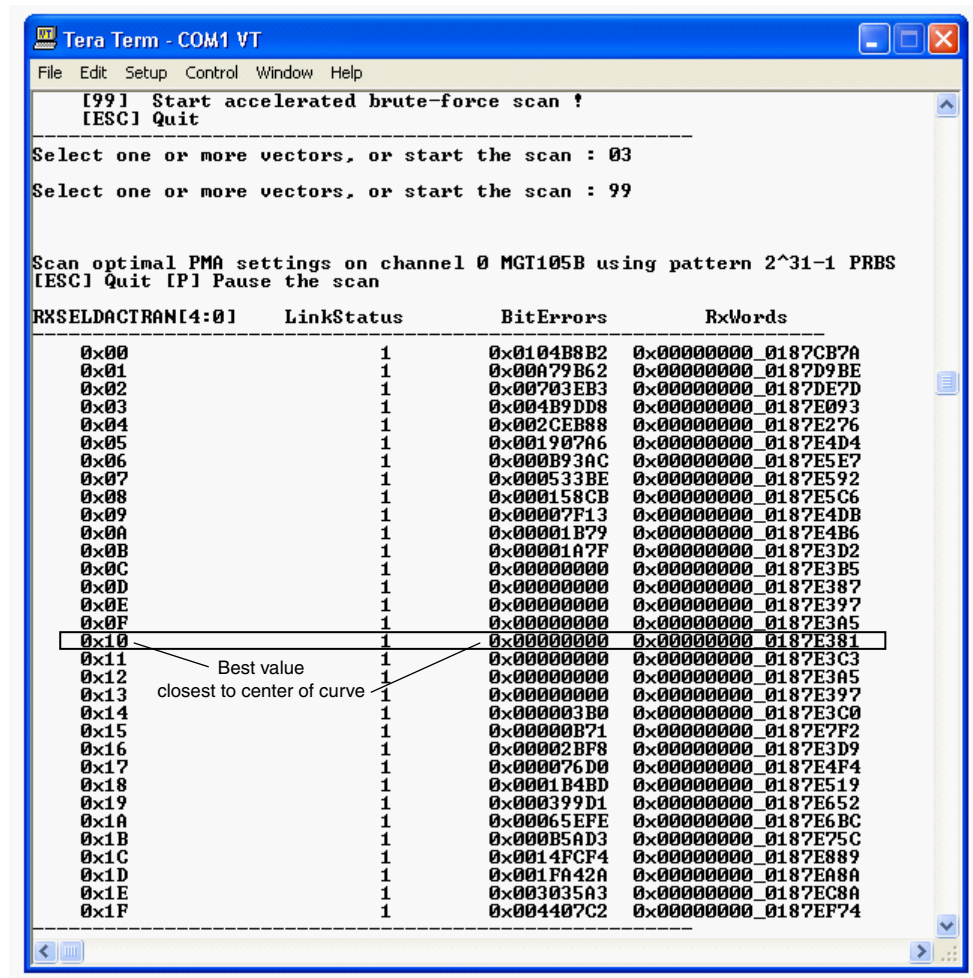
Tera Term - COM1 VT

File Edit Setup Control Window Help

[99] Start accelerated brute-force scan !
[ESC] Quit

Select one or more vectors, or start the scan : 03

Select one or more vectors, or start the scan : 99

Scan optimal PMA settings on channel 0 MGT105B using pattern 2^31-1 PRBS
[ESC] Quit [P] Pause the scan

| RXSELDACTRAN[4:0] | LinkStatus | BitErrors | RxWords |
|---|---|---|---|
| 0x00 | 1 | 0x0104B8B2 | 0x00000000_0187CB7A |
| 0x01 | 1 | 0x00A79B62 | 0x00000000_0187D9BE |
| 0x02 | 1 | 0x00703EB3 | 0x00000000_0187DE7D |
| 0x03 | 1 | 0x004B9DD8 | 0x00000000_0187E093 |
| 0x04 | 1 | 0x002CEB88 | 0x00000000_0187E276 |
| 0x05 | 1 | 0x001907A6 | 0x00000000_0187E4D4 |
| 0x06 | 1 | 0x000B93AC | 0x00000000_0187E5E7 |
| 0x07 | 1 | 0x000533BE | 0x00000000_0187E592 |
| 0x08 | 1 | 0x000158CB | 0x00000000_0187E5C6 |
| 0x09 | 1 | 0x00007F13 | 0x00000000_0187E4DB |
| 0x0A | 1 | 0x00001B79 | 0x00000000_0187E4B6 |
| 0x0B | 1 | 0x00001A7F | 0x00000000_0187E3D2 |
| 0x0C | 1 | 0x00000000 | 0x00000000_0187E3B5 |
| 0x0D | 1 | 0x00000000 | 0x00000000_0187E387 |
| 0x0E | 1 | 0x00000000 | 0x00000000_0187E397 |
| 0x0F | 1 | 0x00000000 | 0x00000000_0187E3A5 |
| 0x10 | 1 | 0x00000000 | 0x00000000_0187E381 |
| 0x11 | 1 | 0x00000000 | 0x00000000_0187E3C3 |
| 0x12 | 1 | 0x00000000 | 0x00000000_0187E3A5 |
| 0x13 | 1 | 0x00000000 | 0x00000000_0187E397 |
| 0x14 | 1 | 0x000003B0 | 0x00000000_0187E3C0 |
| 0x15 | 1 | 0x00000B71 | 0x00000000_0187E7F2 |
| 0x16 | 1 | 0x00002BF8 | 0x00000000_0187E3D9 |
| 0x17 | 1 | 0x000076D0 | 0x00000000_0187E4F4 |
| 0x18 | 1 | 0x0001B4BD | 0x00000000_0187E519 |
| 0x19 | 1 | 0x000399D1 | 0x00000000_0187E652 |
| 0x1A | 1 | 0x00065EFE | 0x00000000_0187E6BC |
| 0x1B | 1 | 0x000B5AD3 | 0x00000000_0187E75C |
| 0x1C | 1 | 0x0014FCF4 | 0x00000000_0187E889 |
| 0x1D | 1 | 0x001FA42A | 0x00000000_0187EA8A |
| 0x1E | 1 | 0x003035A3 | 0x00000000_0187EC8A |
| 0x1F | 1 | 0x004407C2 | 0x00000000_0187EF74 |

Best value
closest to center of curve